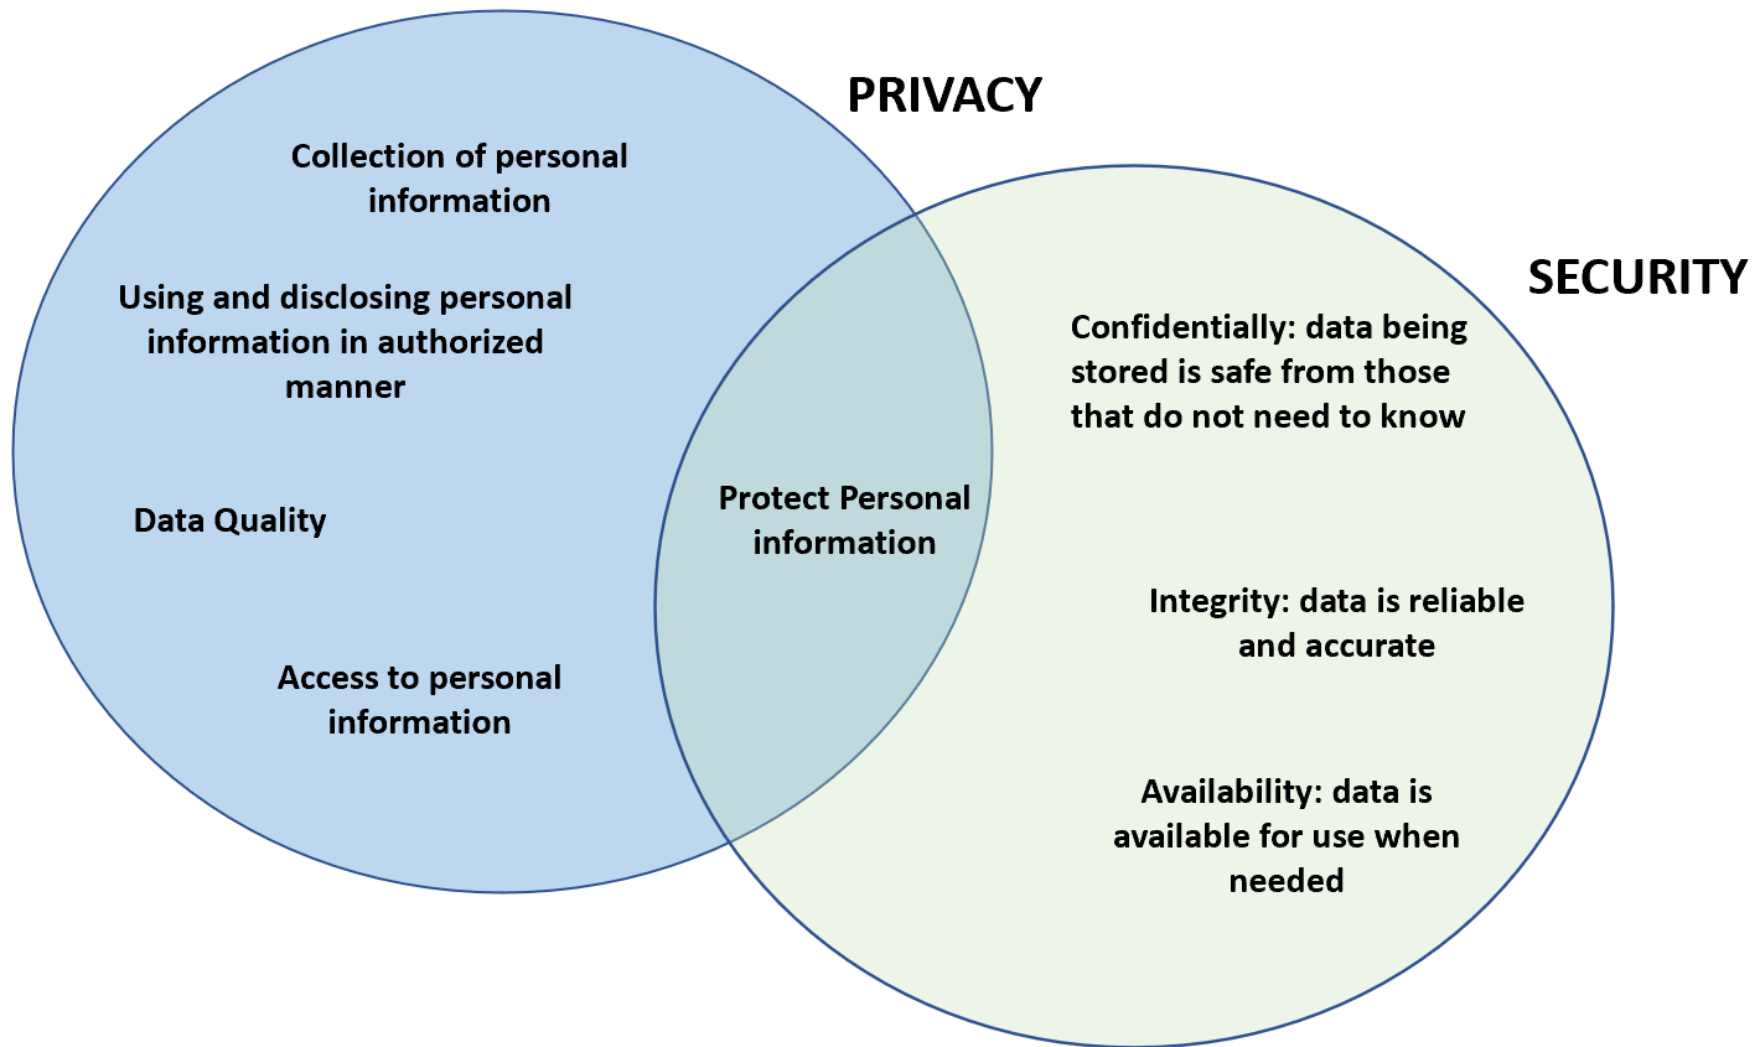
PRIVACY

Collection of personal information

Using and disclosing personal information in authorized manner

Data Quality

Access to personal information

Protect Personal information

SECURITY

Confidentially: data being stored is safe from those that do not need to know

Integrity: data is reliable and accurate

Availability: data is available for use when needed